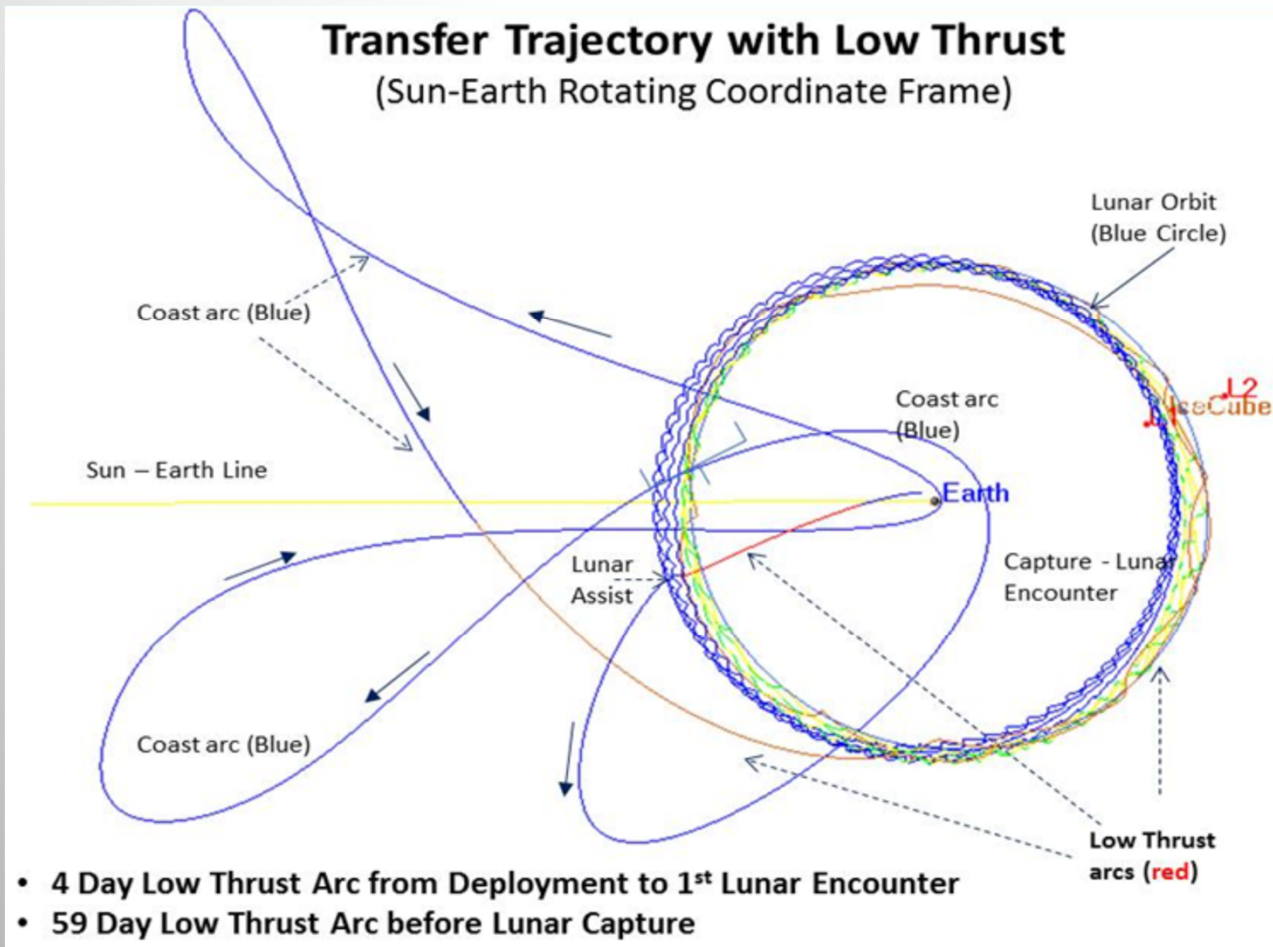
Transfer Trajectory with Low Thrust
(Sun-Earth Rotating Coordinate Frame)

Lunar Orbit
(Blue Circle)

Coast arc (Blue)

L2
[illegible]Cube

Coast arc
(Blue)

Sun – Earth Line

Earth

Lunar
Assist

Capture - Lunar
Encounter

Coast arc (Blue)

Low Thrust
arcs (red)

• 4 Day Low Thrust Arc from Deployment to 1$^{st}$ Lunar Encounter
• 59 Day Low Thrust Arc before Lunar Capture